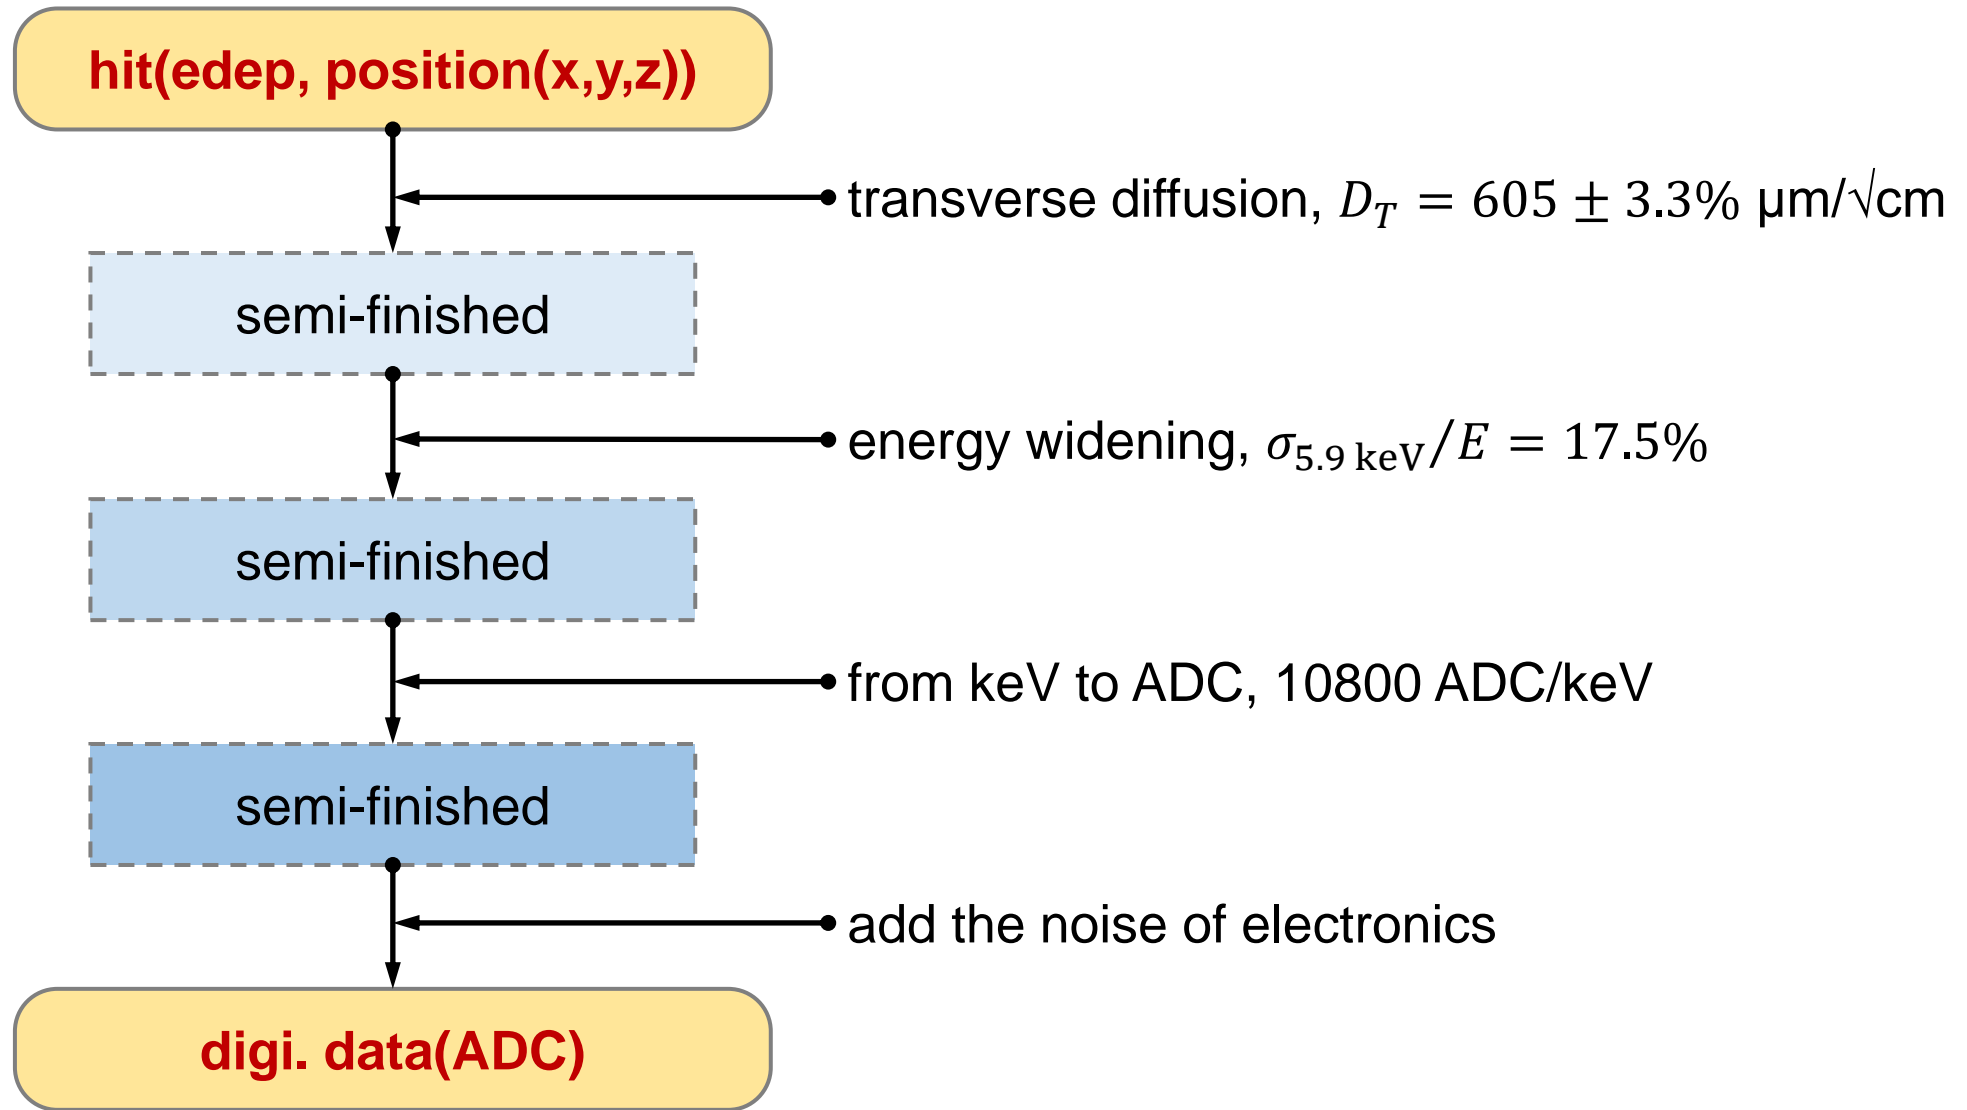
hit(edep, position(x,y,z))

transverse diffusion, $D_T = 605 \pm 3.3\%$ μm/√cm

semi-finished

energy widening, $\sigma_{5.9\ \mathrm{keV}}/E = 17.5\%$

semi-finished

from keV to ADC, 10800 ADC/keV

semi-finished

add the noise of electronics

digi. data(ADC)